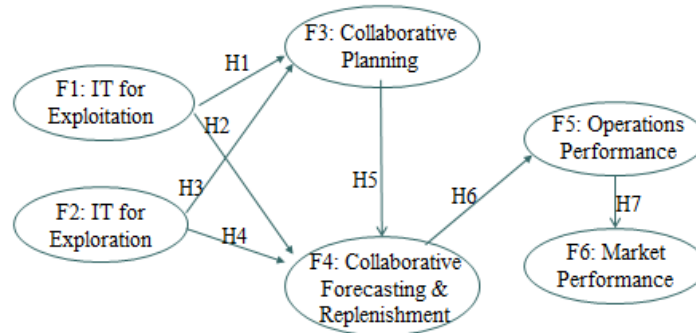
F3: Collaborative Planning

H1

F1: IT for Exploitation

H2

H3

F2: IT for Exploration

H4

H5

F4: Collaborative Forecasting & Replenishment

H6

F5: Operations Performance

H7

F6: Market Performance